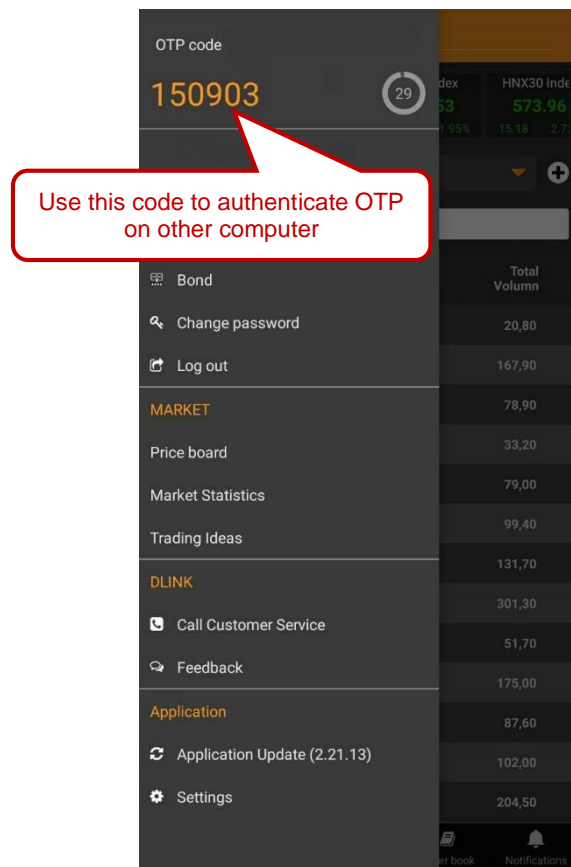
OTP code

150903

29

dex

53

1.95%

HNX30 Inde

573.96

15.18

2.7

Use this code to authenticate OTP on other computer

Bond

Change password

Log out

Total Volumn

20,80

167,90

78,90

33,20

79,00

99,40

131,70

301,30

51,70

175,00

87,60

102,00

204,50

MARKET

Price board

Market Statistics

Trading Ideas

DLINK

Call Customer Service

Feedback

Application

Application Update (2.21.13)

Settings

er book

Notifications